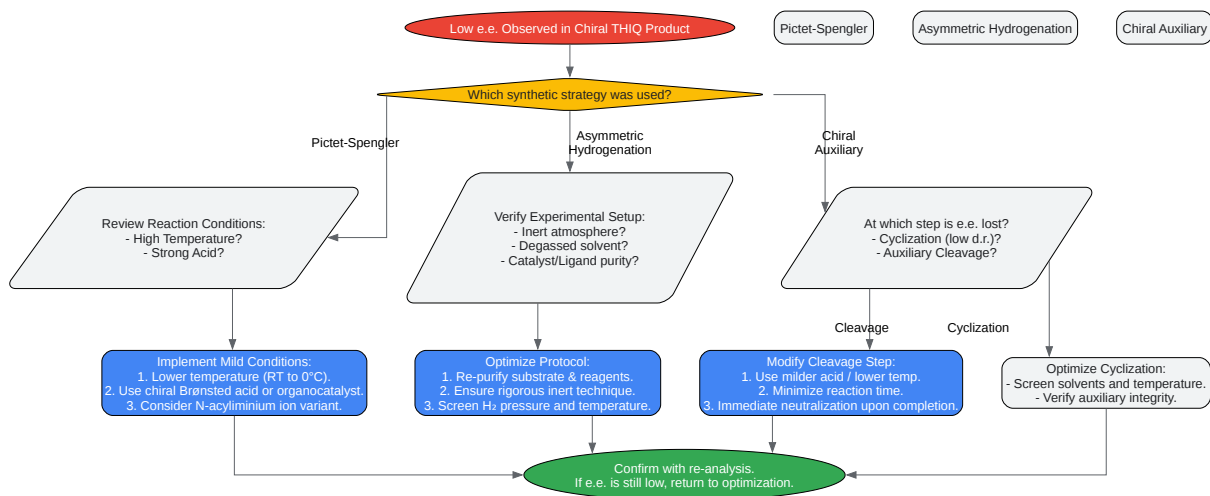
Low e.e. Observed in Chiral THIQ Product

Pictet-Spengler

Asymmetric Hydrogenation

Chiral Auxiliary

Which synthetic strategy was used?

Pictet-Spengler

Asymmetric Hydrogenation

Chiral Auxiliary

Review Reaction Conditions:
- High Temperature?
- Strong Acid?

Verify Experimental Setup:
- Inert atmosphere?
- Degassed solvent?
- Catalyst/Ligand purity?

At which step is e.e. lost?
- Cyclization (low d.r.)?
- Auxiliary Cleavage?

Cleavage

Cyclization

Implement Mild Conditions:
1. Lower temperature (RT to 0°C).
2. Use chiral Brønsted acid or organocatalyst.
3. Consider N-acyliminium ion variant.

Optimize Protocol:
1. Re-purify substrate & reagents.
2. Ensure rigorous inert technique.
3. Screen $H_2$ pressure and temperature.

Modify Cleavage Step:
1. Use milder acid / lower temp.
2. Minimize reaction time.
3. Immediate neutralization upon completion.

Optimize Cyclization:
- Screen solvents and temperature.
- Verify auxiliary integrity.

Confirm with re-analysis.
If e.e. is still low, return to optimization.